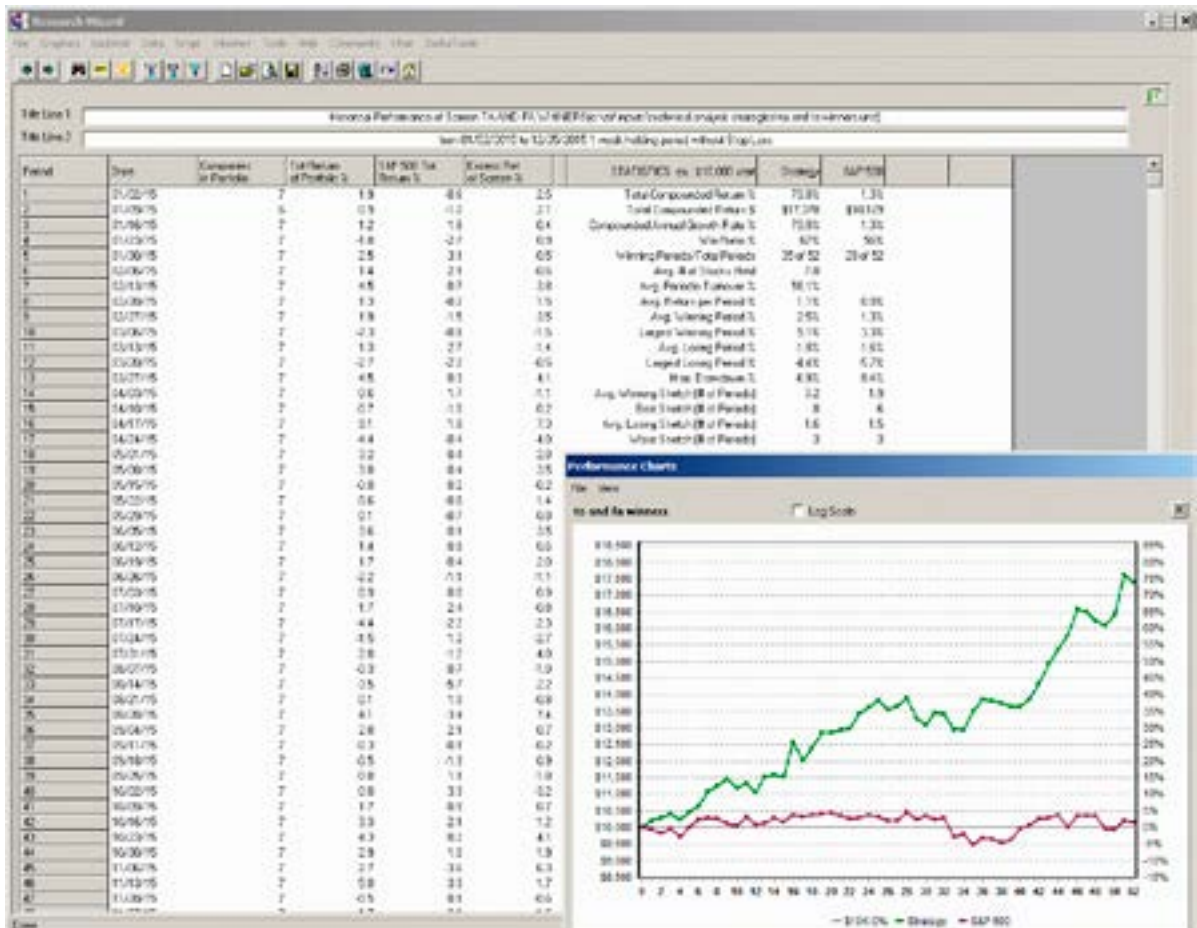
Research Wizard

File Graphics Backtest Data Script Master Tools Web Comments Chat Data Tools

Title Line 1: Historical Performance of Screen TA AND FA WINNER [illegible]

Title Line 2: from 01/02/2015 to 12/26/2015 1 week holding period without Stop Loss

| Period | Date | Companies in Portfolio | Tot Return of Portfolio % | S&P 500 Tot Return % | Excess Ret of Screen % |
|---|---|---|---|---|---|
| 1 | 01/02/15 | 7 | 1.9 | -0.5 | 2.5 |
| 2 | 01/09/15 | 6 | 0.9 | -1.2 | 2.1 |
| 3 | 01/16/15 | 7 | 1.2 | 1.6 | 0.4 |
| 4 | 01/23/15 | 7 | -1.6 | -2.7 | 0.9 |
| 5 | 01/30/15 | 7 | 2.5 | 3.1 | 0.5 |
| 6 | 02/06/15 | 7 | 1.4 | 2.1 | 0.5 |
| 7 | 02/13/15 | 7 | 4.5 | 0.7 | 3.8 |
| 8 | 02/20/15 | 7 | 1.3 | -0.2 | 1.5 |
| 9 | 02/27/15 | 7 | 1.9 | -1.5 | 3.5 |
| 10 | 03/06/15 | 7 | -2.3 | -0.8 | -1.5 |
| 11 | 03/13/15 | 7 | 1.3 | 2.7 | -1.4 |
| 12 | 03/20/15 | 7 | -2.7 | -2.2 | -0.5 |
| 13 | 03/27/15 | 7 | 4.5 | 0.3 | 4.1 |
| 14 | 04/03/15 | 7 | 0.6 | 1.7 | -1.1 |
| 15 | 04/10/15 | 7 | 0.7 | -1.0 | 0.2 |
| 16 | 04/17/15 | 7 | 0.1 | 1.0 | 7.3 |
| 17 | 04/24/15 | 7 | -4.4 | -0.4 | -4.0 |
| 18 | 05/01/15 | 7 | 3.2 | 0.4 | 2.8 |
| 19 | 05/08/15 | 7 | 3.8 | 0.4 | 3.5 |
| 20 | 05/15/15 | 7 | -0.8 | 0.3 | -0.2 |
| 21 | 05/22/15 | 7 | 0.6 | -0.5 | 1.4 |
| 22 | 05/29/15 | 7 | 0.1 | -0.7 | 0.8 |
| 23 | 06/05/15 | 7 | 3.6 | 0.1 | 3.5 |
| 24 | 06/12/15 | 7 | 1.4 | 0.5 | 0.5 |
| 25 | 06/19/15 | 7 | 1.7 | -0.4 | 2.0 |
| 26 | 06/26/15 | 7 | -2.2 | -1.1 | -1.1 |
| 27 | 07/03/15 | 7 | 0.9 | 0.0 | 0.9 |
| 28 | 07/10/15 | 7 | 1.7 | 2.4 | -0.8 |
| 29 | 07/17/15 | 7 | -4.4 | -2.2 | -2.3 |
| 30 | 07/24/15 | 7 | -1.5 | 1.2 | -2.7 |
| 31 | 07/31/15 | 7 | 2.8 | -1.2 | 4.0 |
| 32 | 08/07/15 | 7 | -0.3 | 0.7 | -1.0 |
| 33 | 08/14/15 | 7 | -3.5 | -5.7 | 2.2 |
| 34 | 08/21/15 | 7 | 0.1 | 1.0 | -0.8 |
| 35 | 08/28/15 | 7 | 4.1 | -3.4 | 7.4 |
| 36 | 09/04/15 | 7 | 2.8 | 2.1 | 0.7 |
| 37 | 09/11/15 | 7 | 0.3 | -0.1 | -0.2 |
| 38 | 09/18/15 | 7 | -0.5 | -1.3 | 0.9 |
| 39 | 09/25/15 | 7 | 0.8 | 1.1 | -1.0 |
| 40 | 10/02/15 | 7 | 0.8 | 3.3 | -3.2 |
| 41 | 10/09/15 | 7 | 1.7 | 0.1 | 0.7 |
| 42 | 10/16/15 | 7 | 3.3 | 2.1 | 1.2 |
| 43 | 10/23/15 | 7 | 4.3 | 0.2 | 4.1 |
| 44 | 10/30/15 | 7 | 2.9 | 1.0 | 1.9 |
| 45 | 11/06/15 | 7 | 2.7 | -3.6 | 6.3 |
| 46 | 11/13/15 | 7 | 5.0 | 3.3 | 1.7 |
| 47 | 11/20/15 | 7 | -0.5 | 0.1 | -0.6 |

| STATISTICS ex. $10,000 inve | Strategy | S&P 500 |
|---|---|---|
| Total Compounded Return % | 70.8% | 1.3% |
| Total Compounded Return $ | $17,079 | $10,129 |
| Compounded Annual Growth Rate % | 70.8% | 1.3% |
| Win Ratio % | 67% | 56% |
| Winning Periods/Total Periods | 35 of 52 | 29 of 52 |
| Avg. # of Stocks Held | 7.0 | |
| Avg. Periodic Turnover % | 58.1% | |
| Avg. Return per Period % | 1.1% | 0.0% |
| Avg. Winning Period % | 2.5% | 1.3% |
| Largest Winning Period % | 5.1% | 3.3% |
| Avg. Losing Period % | -1.8% | -1.6% |
| Largest Losing Period % | -4.4% | -5.7% |
| Max. Drawdown % | -6.9% | -8.4% |
| Avg. Winning Streak (# of Periods) | 3.2 | 1.9 |
| Best Streak (# of Periods) | 8 | 4 |
| Avg. Losing Streak (# of Periods) | 1.6 | 1.5 |
| Worst Streak (# of Periods) | 3 | 3 |

Performance Charts
File View
ta and fa winners
Log Scale

$18,500 $18,000 $17,500 $17,000 $16,500 $16,000 $15,500 $15,000 $14,500 $14,000 $13,500 $13,000 $12,500 $12,000 $11,500 $11,000 $10,500 $10,000 $9,500 $9,000 $8,500

85% 80% 75% 70% 65% 60% 55% 50% 45% 40% 35% 30% 25% 20% 15% 10% 5% 0% -5% -10% -15%

0 2 4 6 8 10 12 14 16 18 20 22 24 26 28 30 32 34 36 38 40 42 44 46 48 50 52

— $10K 0% — Strategy — S&P 500

Done